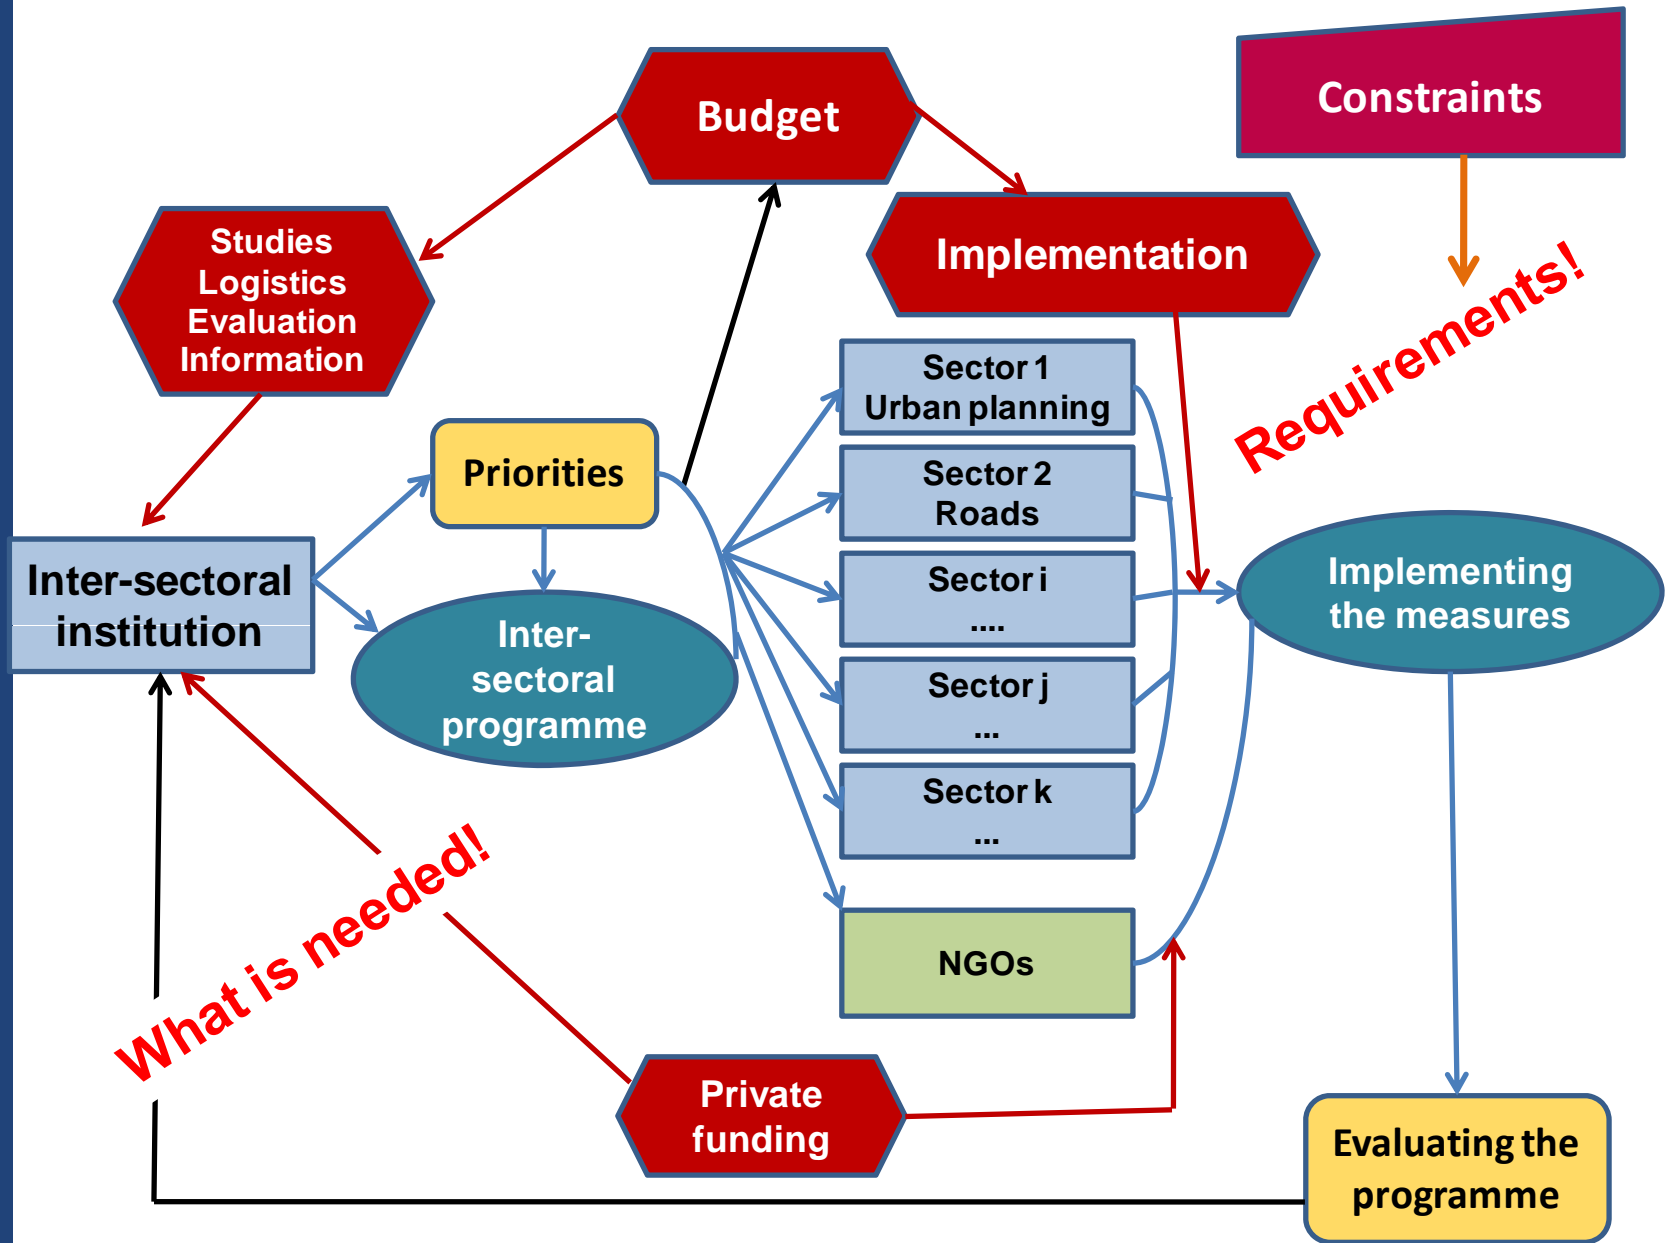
Budget

Constraints

Studies
Logistics
Evaluation
Information

Implementation

Requirements!

Sector 1
Urban planning

Priorities

Sector 2
Roads

Inter-sectoral institution

Sector i
....

Implementing the measures

Inter-sectoral programme

Sector j
...

Sector k
...

What is needed!

NGOs

Private funding

Evaluating the programme